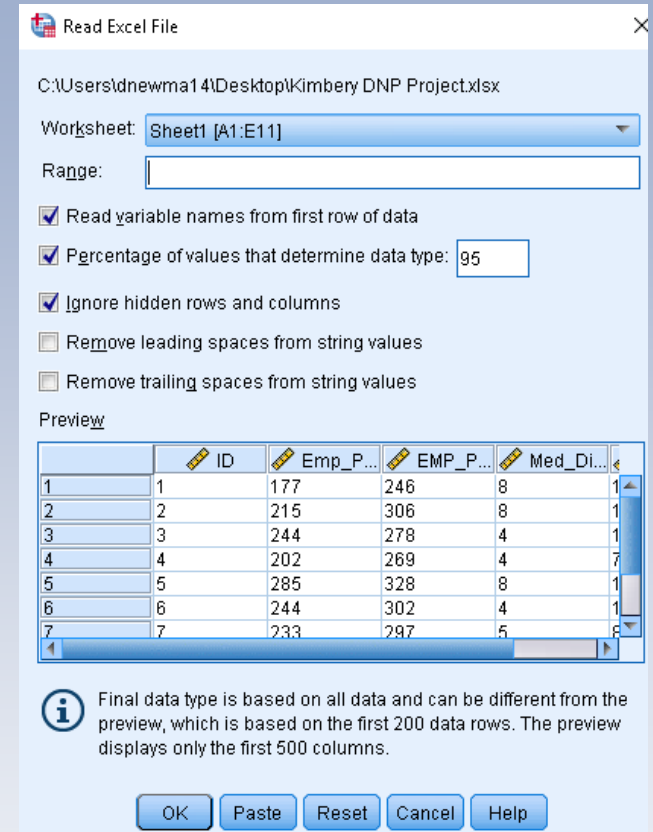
Read Excel File

C:\Users\dnewma14\Desktop\Kimbery DNP Project.xlsx

Worksheet: Sheet1 [A1:E11]

Range:

Read variable names from first row of data

Percentage of values that determine data type: 95

Ignore hidden rows and columns

Remove leading spaces from string values

Remove trailing spaces from string values

Preview

| | ID | Emp_P... | EMP_P... | Med_Di... | |
|---|---|---|---|---|---|
| 1 | 1 | 177 | 246 | 8 | 1 |
| 2 | 2 | 215 | 306 | 8 | 1 |
| 3 | 3 | 244 | 278 | 4 | 1 |
| 4 | 4 | 202 | 269 | 4 | 7 |
| 5 | 5 | 285 | 328 | 8 | 1 |
| 6 | 6 | 244 | 302 | 4 | 1 |
| 7 | 7 | 233 | 297 | 5 | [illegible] |

Final data type is based on all data and can be different from the preview, which is based on the first 200 data rows. The preview displays only the first 500 columns.

OK Paste Reset Cancel Help